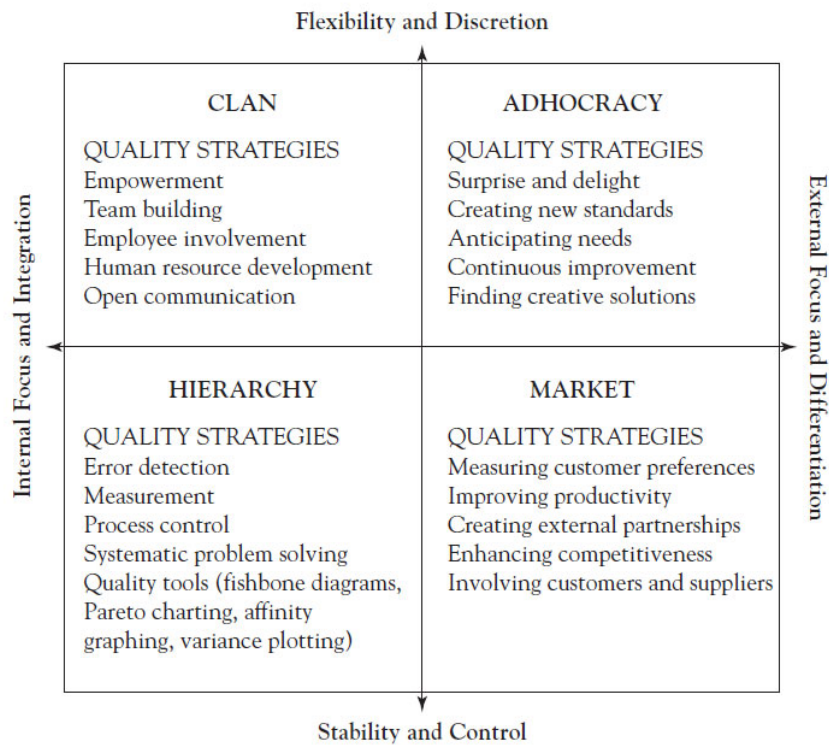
Flexibility and Discretion

Internal Focus and Integration

CLAN

QUALITY STRATEGIES
Empowerment
Team building
Employee involvement
Human resource development
Open communication

ADHOCRACY

QUALITY STRATEGIES
Surprise and delight
Creating new standards
Anticipating needs
Continuous improvement
Finding creative solutions

External Focus and Differentiation

HIERARCHY

QUALITY STRATEGIES
Error detection
Measurement
Process control
Systematic problem solving
Quality tools (fishbone diagrams, Pareto charting, affinity graphing, variance plotting)

MARKET

QUALITY STRATEGIES
Measuring customer preferences
Improving productivity
Creating external partnerships
Enhancing competitiveness
Involving customers and suppliers

Stability and Control